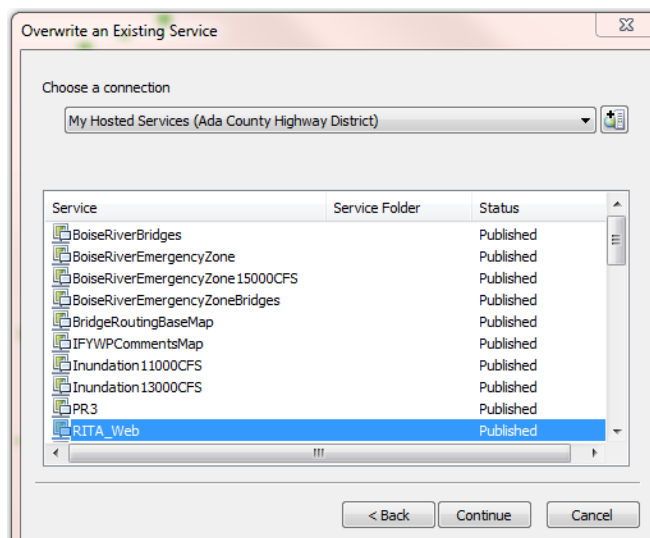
Overwrite an Existing Service

Choose a connection

My Hosted Services (Ada County Highway District)

| Service | Service Folder | Status |
|---|---|---|
| BoiseRiverBridges | | Published |
| BoiseRiverEmergencyZone | | Published |
| BoiseRiverEmergencyZone15000CFS | | Published |
| BoiseRiverEmergencyZoneBridges | | Published |
| BridgeRoutingBaseMap | | Published |
| IFYWPCommentsMap | | Published |
| Inundation11000CFS | | Published |
| Inundation13000CFS | | Published |
| PR3 | | Published |
| RITA_Web | | Published |

< Back Continue Cancel